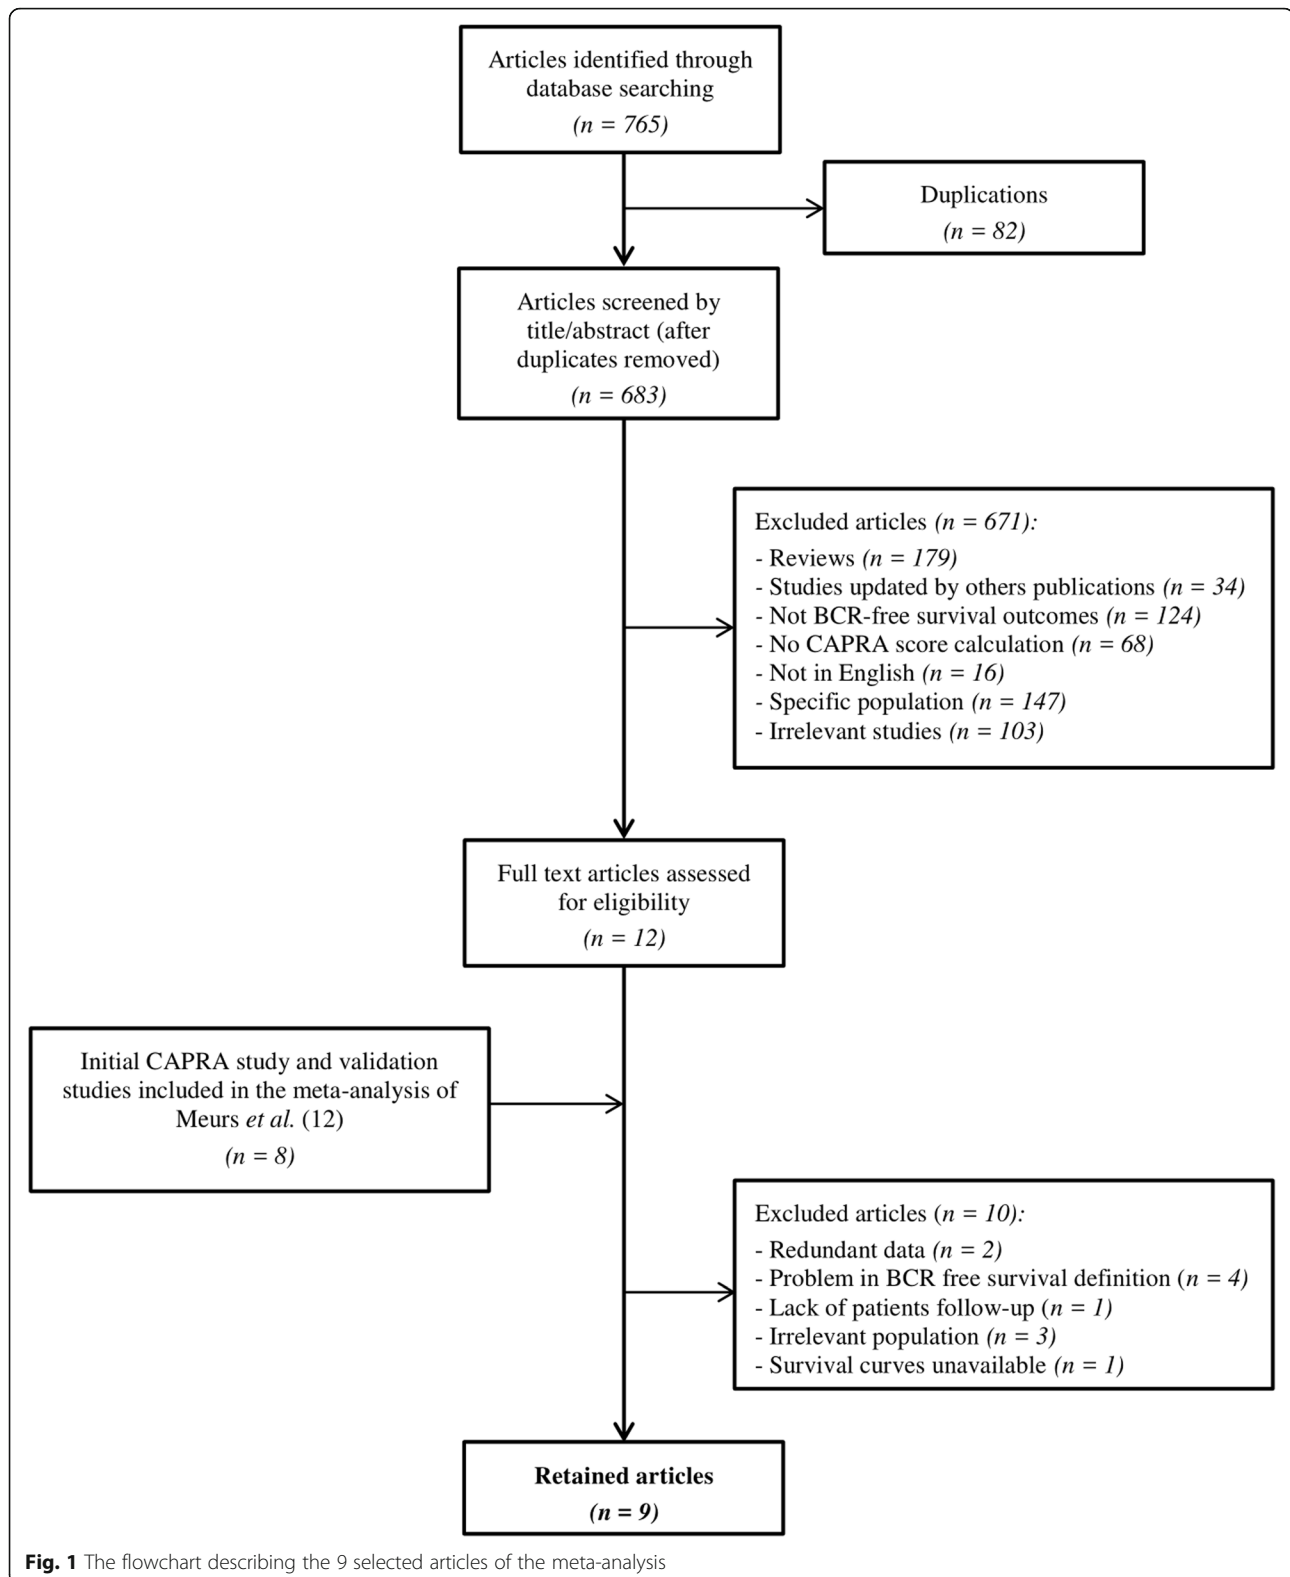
Articles identified through database searching
(n = 765)

Duplications
(n = 82)

Articles screened by title/abstract (after duplicates removed)
(n = 683)

Excluded articles (n = 671):
- Reviews (n = 179)
- Studies updated by others publications (n = 34)
- Not BCR-free survival outcomes (n = 124)
- No CAPRA score calculation (n = 68)
- Not in English (n = 16)
- Specific population (n = 147)
- Irrelevant studies (n = 103)

Full text articles assessed for eligibility
(n = 12)

Initial CAPRA study and validation studies included in the meta-analysis of Meurs et al. (12)
(n = 8)

Excluded articles (n = 10):
- Redundant data (n = 2)
- Problem in BCR free survival definition (n = 4)
- Lack of patients follow-up (n = 1)
- Irrelevant population (n = 3)
- Survival curves unavailable (n = 1)

Retained articles
(n = 9)

Fig. 1 The flowchart describing the 9 selected articles of the meta-analysis